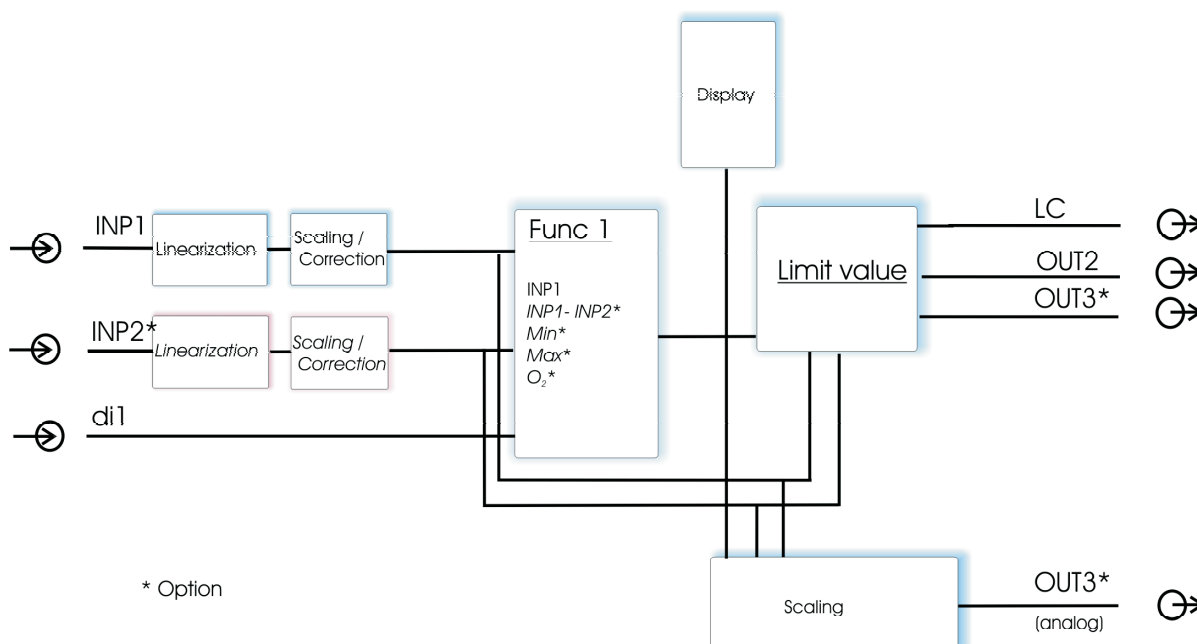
Display

INP1
Linearization
Scaling / Correction

INP2*
Linearization
Scaling / Correction

di1

Func 1

INP1
INP1- INP2*
Min*
Max*
$O_2$*

Limit value

LC
OUT2
OUT3*

Scaling

OUT3*
(analog)

* Option